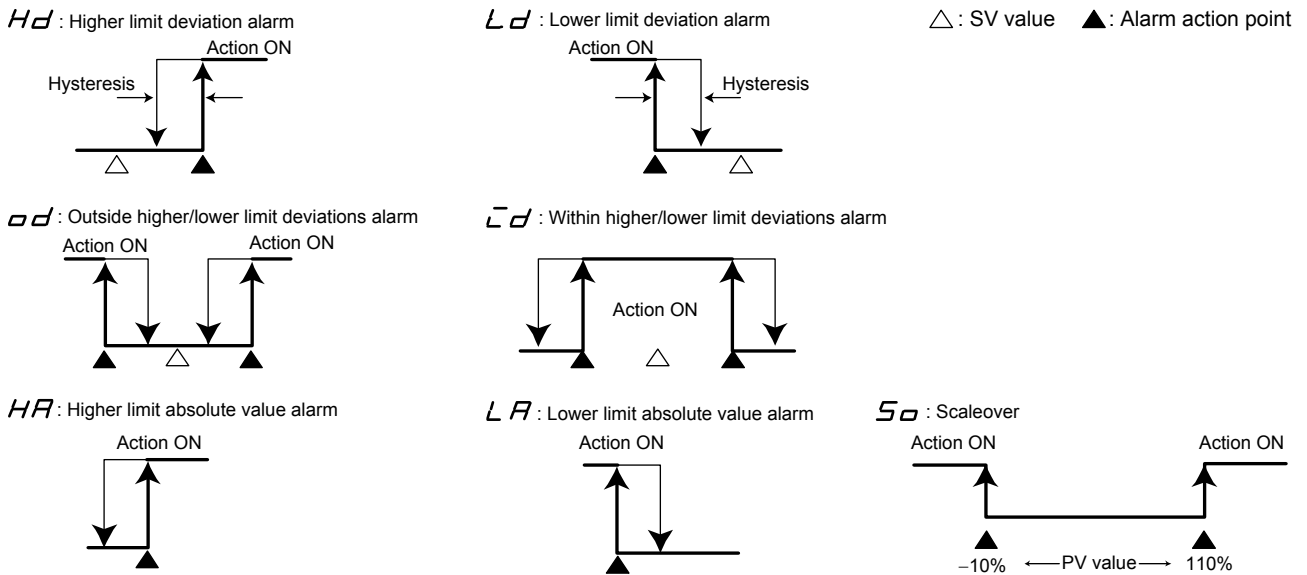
Hd : Higher limit deviation alarm

Action ON

Hysteresis

Ld : Lower limit deviation alarm

Action ON

Hysteresis

△ : SV value ▲: Alarm action point

od : Outside higher/lower limit deviations alarm

Action ON

Action ON

$\bar{L}d$ : Within higher/lower limit deviations alarm

Action ON

HA : Higher limit absolute value alarm

Action ON

L A : Lower limit absolute value alarm

Action ON

So : Scaleover

Action ON

Action ON

−10% ←PV value→ 110%